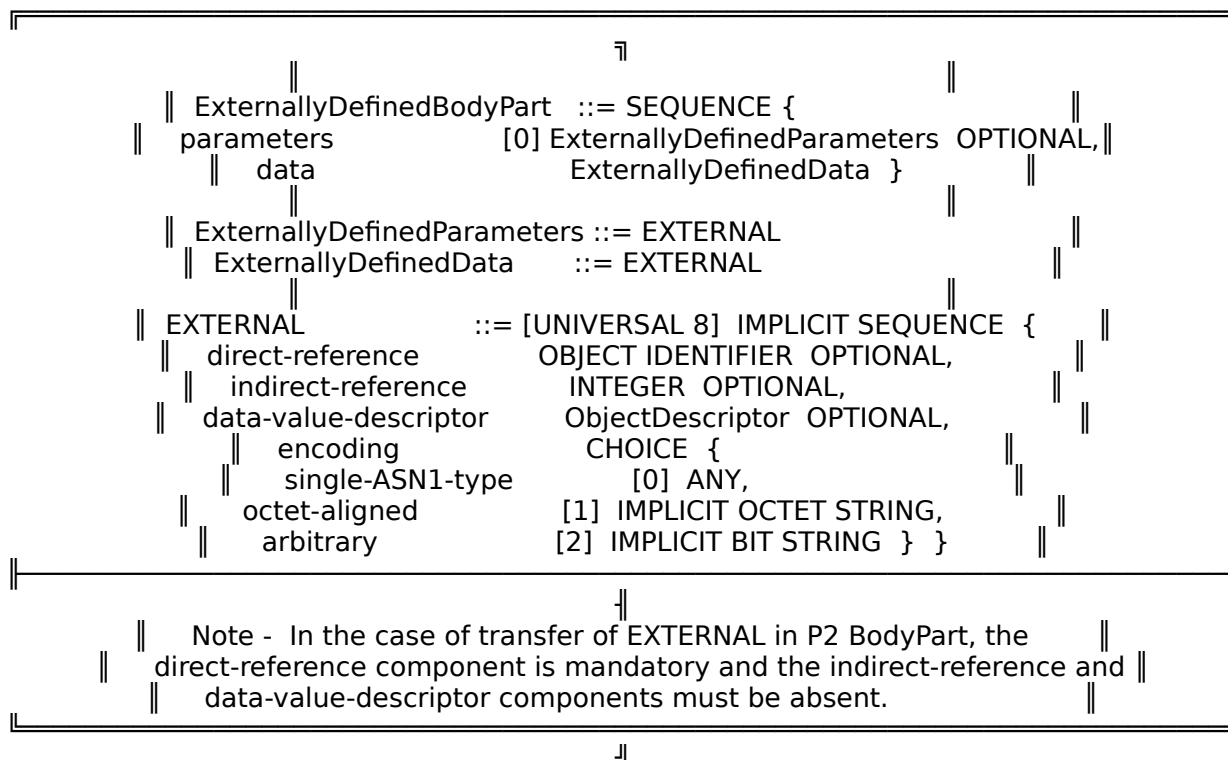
ExternallyDefinedBodyPart ::= SEQUENCE {
parameters [0] ExternallyDefinedParameters OPTIONAL,
data ExternallyDefinedData }

ExternallyDefinedParameters ::= EXTERNAL
ExternallyDefinedData ::= EXTERNAL

EXTERNAL ::= [UNIVERSAL 8] IMPLICIT SEQUENCE {
direct-reference OBJECT IDENTIFIER OPTIONAL,
indirect-reference INTEGER OPTIONAL,
data-value-descriptor ObjectDescriptor OPTIONAL,
encoding CHOICE {
single-ASN1-type [0] ANY,
octet-aligned [1] IMPLICIT OCTET STRING,
arbitrary [2] IMPLICIT BIT STRING } }

Note - In the case of transfer of EXTERNAL in P2 BodyPart, the direct-reference component is mandatory and the indirect-reference and data-value-descriptor components must be absent.